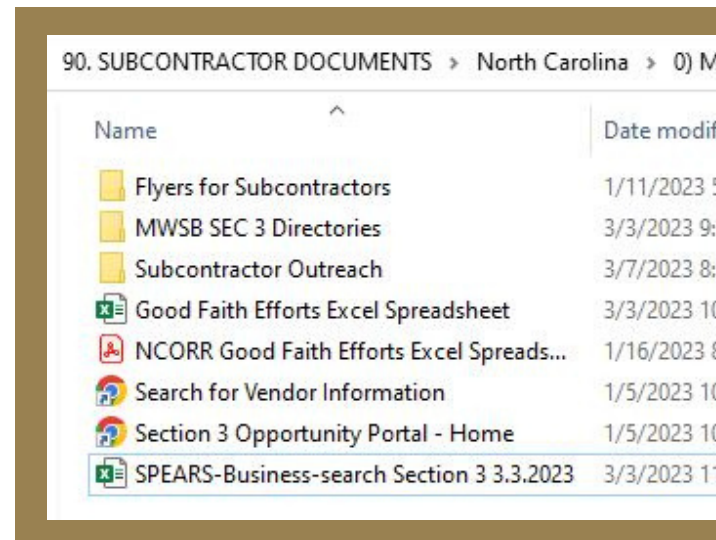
90. SUBCONTRACTOR DOCUMENTS › North Carolina › 0) M

| Name | Date modif |
|---|---|
| Flyers for Subcontractors | 1/11/2023 5 |
| MWSB SEC 3 Directories | 3/3/2023 9: |
| Subcontractor Outreach | 3/7/2023 8: |
| Good Faith Efforts Excel Spreadsheet | 3/3/2023 10 |
| NCORR Good Faith Efforts Excel Spreads... | 1/16/2023 8 |
| Search for Vendor Information | 1/5/2023 10 |
| Section 3 Opportunity Portal - Home | 1/5/2023 10 |
| SPEARS-Business-search Section 3 3.3.2023 | 3/3/2023 11 |